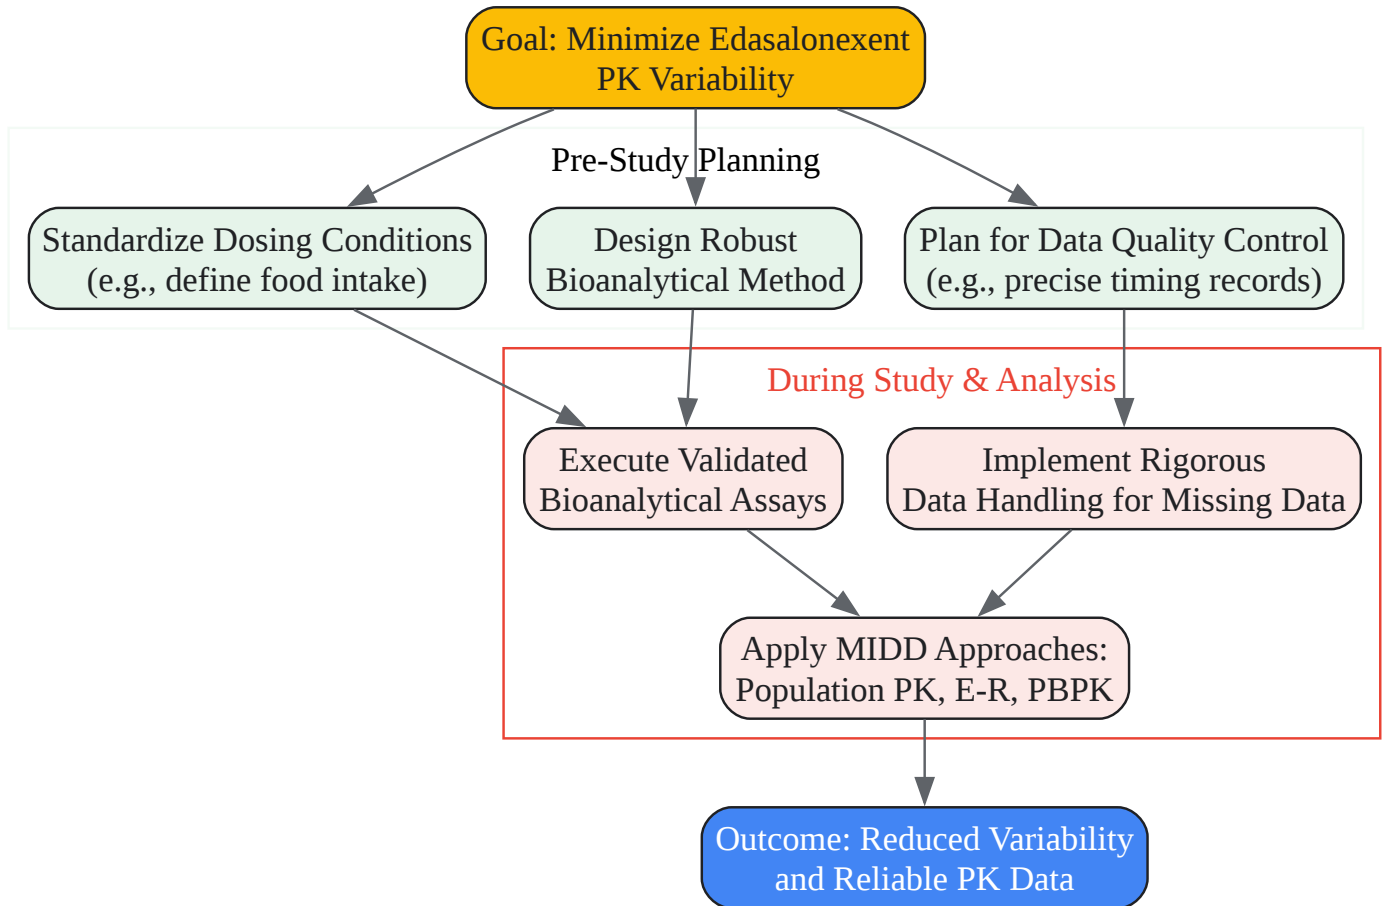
Goal: Minimize Edasalonexent PK Variability

Pre-Study Planning

Standardize Dosing Conditions (e.g., define food intake)

Design Robust Bioanalytical Method

Plan for Data Quality Control (e.g., precise timing records)

During Study & Analysis

Execute Validated Bioanalytical Assays

Implement Rigorous Data Handling for Missing Data

Apply MIDD Approaches: Population PK, E-R, PBPK

Outcome: Reduced Variability and Reliable PK Data